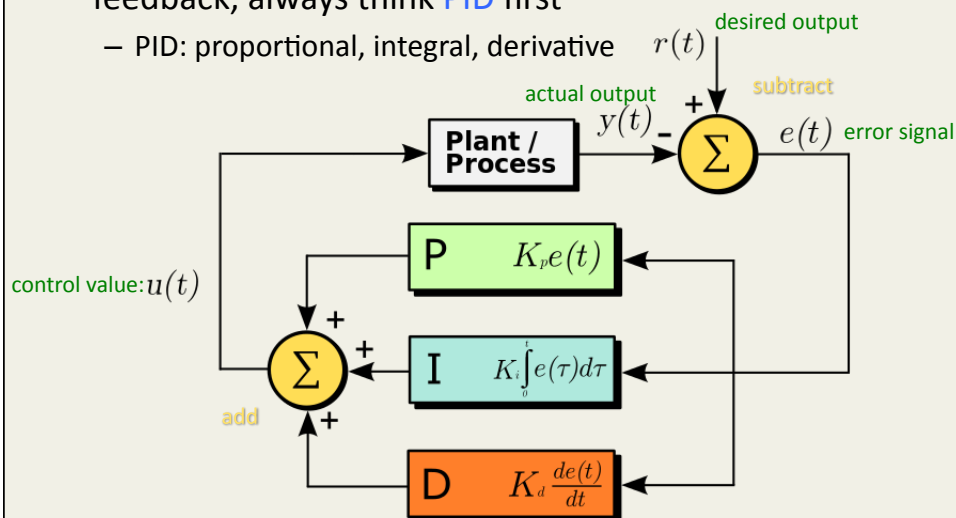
feedback, always think PID first

– PID: proportional, integral, derivative

desired output
$r(t)$
subtract
actual output
$y(t)$
+
-
$\Sigma$
$e(t)$ error signal
Plant / Process
P $K_p e(t)$
control value: $u(t)$
+
+
$\Sigma$
I $K_i \int_0^t e(\tau) d\tau$
add
+
D $K_d \frac{de(t)}{dt}$